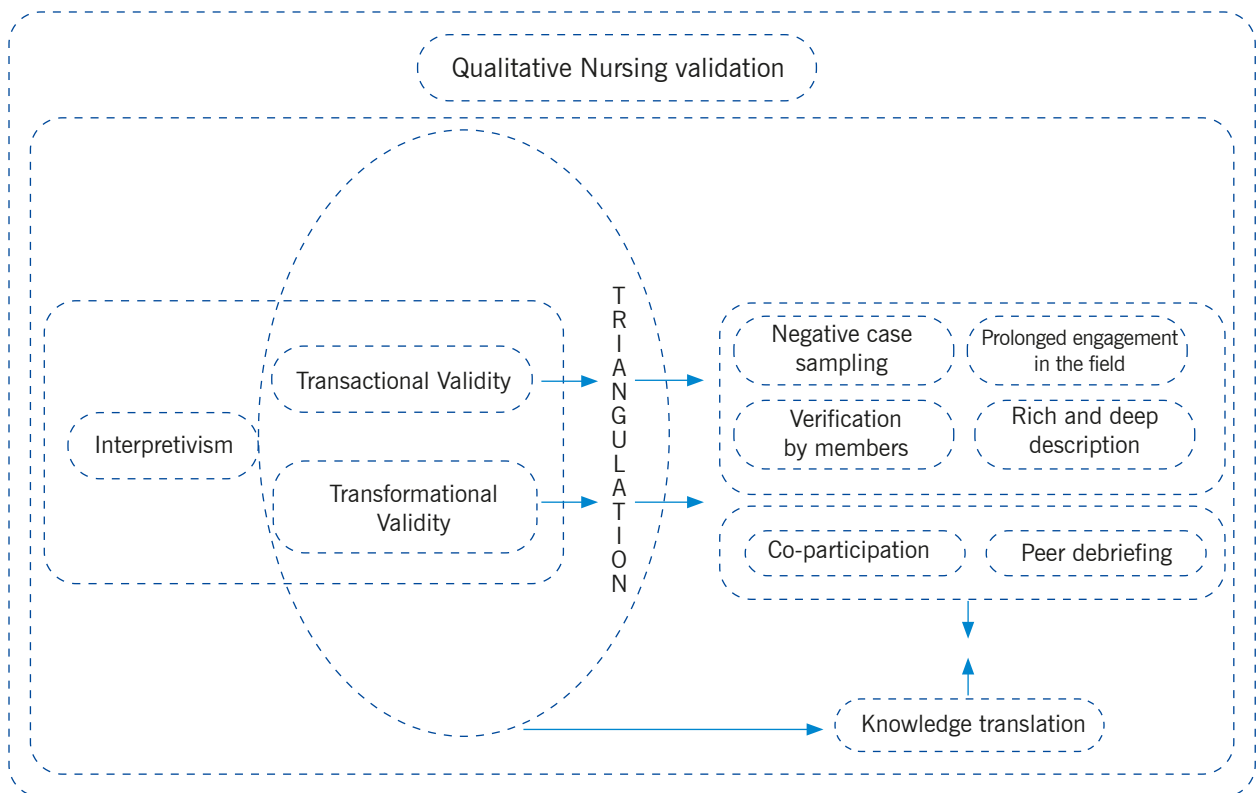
Qualitative Nursing validation

Interpretivism

Transactional Validity

Transformational Validity

TRIANGULATION

Negative case sampling

Prolonged engagement in the field

Verification by members

Rich and deep description

Co-participation

Peer debriefing

Knowledge translation